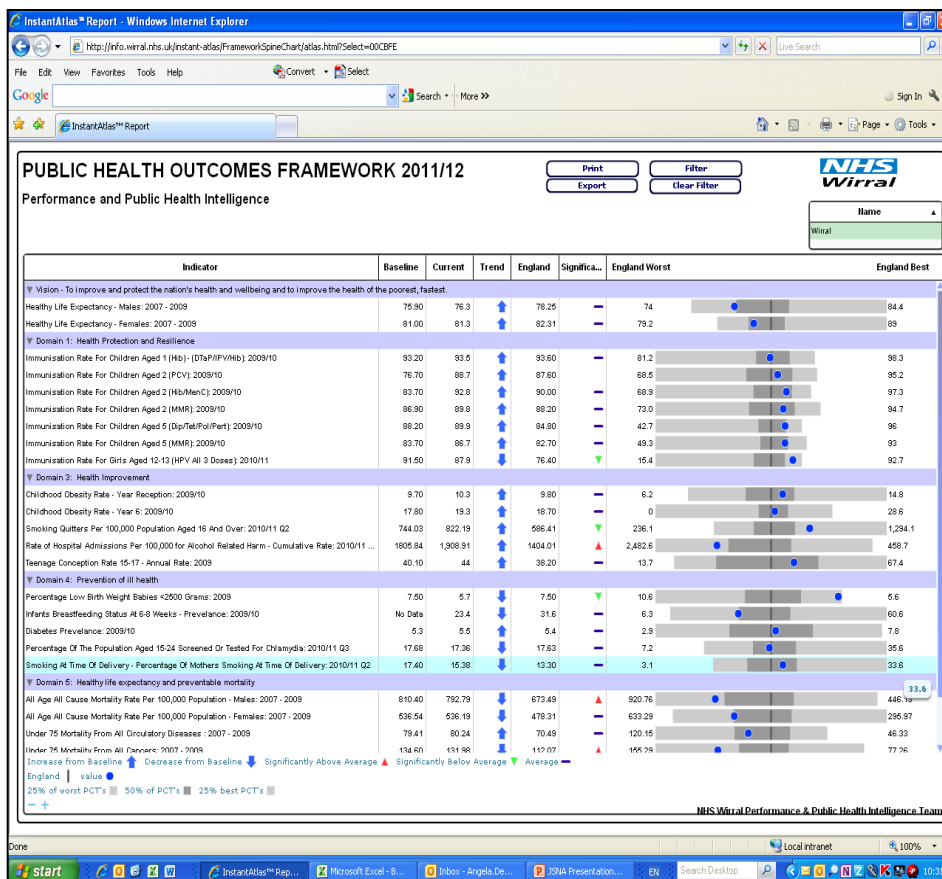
InstantAtlas™ Report - Windows Internet Explorer

http://info.wirral.nhs.uk/instant-atlas/FrameworkSpineChart/atlas.html?Select=00CBFE

Live Search

File Edit View Favorites Tools Help Convert Select

Google Search More »

Sign In

InstantAtlas™ Report

Page Tools

PUBLIC HEALTH OUTCOMES FRAMEWORK 2011/12

Performance and Public Health Intelligence

Print Export Filter Clear Filter

NHS Wirral

Name

Wirral

| Indicator | Baseline | Current | Trend | England | Significa... | England Worst | England Best |
|---|---|---|---|---|---|---|---|
| Vision - To improve and protect the nation's health and wellbeing and to improve the health of the poorest, fastest. | | | | | | | |
| Healthy Life Expectancy - Males: 2007 - 2009 | 75.90 | 76.3 | | 78.25 | | 74 | 84.4 |
| Healthy Life Expectancy - Females: 2007 - 2009 | 81.00 | 81.3 | | 82.31 | | 79.2 | 89 |
| Domain 1: Health Protection and Resilience | | | | | | | |
| Immunisation Rate For Children Aged 1 (Hib) - (DTaP/IPV/Hib): 2009/10 | 93.20 | 93.5 | | 93.60 | | 81.2 | 98.3 |
| Immunisation Rate For Children Aged 2 (PCV): 2009/10 | 76.70 | 88.7 | | 87.60 | | 68.5 | 95.2 |
| Immunisation Rate For Children Aged 2 (Hib/MenC): 2009/10 | 83.70 | 92.8 | | 90.00 | | 68.9 | 97.3 |
| Immunisation Rate For Children Aged 2 (MMR): 2009/10 | 86.90 | 89.8 | | 88.20 | | 73.0 | 94.7 |
| Immunisation Rate For Children Aged 5 (Dip/Tet/Pol/Pert): 2009/10 | 88.20 | 89.9 | | 84.80 | | 42.7 | 96 |
| Immunisation Rate For Children Aged 5 (MMR): 2009/10 | 83.70 | 86.7 | | 82.70 | | 49.3 | 93 |
| Immunisation Rate For Girls Aged 12-13 (HPV All 3 Doses): 2010/11 | 91.50 | 87.9 | | 76.40 | | 15.4 | 92.7 |
| Domain 3: Health Improvement | | | | | | | |
| Childhood Obesity Rate - Year Reception: 2009/10 | 9.70 | 10.3 | | 9.80 | | 6.2 | 14.8 |
| Childhood Obesity Rate - Year 6: 2009/10 | 17.80 | 19.3 | | 18.70 | | 0 | 28.6 |
| Smoking Quitters Per 100,000 Population Aged 16 And Over: 2010/11 Q2 | 744.03 | 822.19 | | 586.41 | | 236.1 | 1,294.1 |
| Rate of Hospital Admissions Per 100,000 for Alcohol Related Harm - Cumulative Rate: 2010/11 ... | 1805.84 | 1,908.91 | | 1404.01 | | 2,482.6 | 458.7 |
| Teenage Conception Rate 15-17 - Annual Rate: 2009 | 40.10 | 44 | | 38.20 | | 13.7 | 67.4 |
| Domain 4: Prevention of ill health | | | | | | | |
| Percentage Low Birth Weight Babies <2500 Grams: 2009 | 7.50 | 5.7 | | 7.50 | | 10.6 | 5.6 |
| Infants Breastfeeding Status At 6-8 Weeks - Prevelance: 2009/10 | No Data | 23.4 | | 31.6 | | 6.3 | 60.6 |
| Diabetes Prevelance: 2009/10 | 5.3 | 5.5 | | 5.4 | | 2.9 | 7.8 |
| Percentage Of The Population Aged 15-24 Screened Or Tested For Chlamydia: 2010/11 Q3 | 17.68 | 17.36 | | 17.63 | | 7.2 | 35.6 |
| Smoking At Time Of Delivery - Percentage Of Mothers Smoking At Time Of Delivery: 2010/11 Q2 | 17.40 | 15.38 | | 13.30 | | 3.1 | 33.6 |
| Domain 5: Healthy life expectancy and preventable mortality | | | | | | | |
| All Age All Cause Mortality Rate Per 100,000 Population - Males: 2007 - 2009 | 810.40 | 792.79 | | 673.49 | | 920.76 | 446.15 |
| All Age All Cause Mortality Rate Per 100,000 Population - Females: 2007 - 2009 | 536.54 | 536.19 | | 478.31 | | 633.29 | 295.97 |
| Under 75 Mortality From All Circulatory Diseases : 2007 - 2009 | 79.41 | 80.24 | | 70.49 | | 120.15 | 46.33 |
| Under 75 Mortality From All Cancers: 2007 - 2009 | 134.60 | 131.98 | | 112.07 | | 155.29 | 77.26 |

33.6

Increase from Baseline Decrease from Baseline Significantly Above Average Significantly Below Average Average
England value
25% of worst PCT's 50% of PCT's 25% best PCT's
− +

NHS Wirral Performance & Public Health Intelligence Team

Done Local intranet 100%

start InstantAtlas™ Rep... Microsoft Excel - B... Inbox - Angela.De... JSNA Presentation... EN Search Desktop 10:3